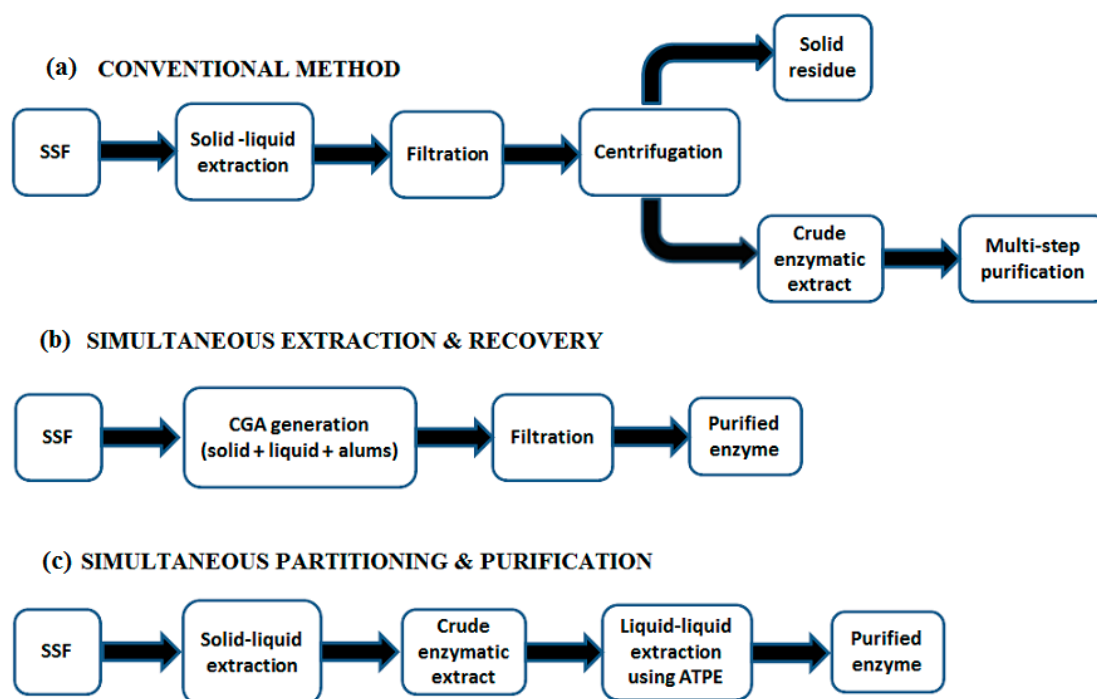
(a) CONVENTIONAL METHOD

SSF

Solid -liquid extraction

Filtration

Centrifugation

Solid residue

Crude enzymatic extract

Multi-step purification

(b) SIMULTANEOUS EXTRACTION & RECOVERY

SSF

CGA generation (solid + liquid + alums)

Filtration

Purified enzyme

(c) SIMULTANEOUS PARTITIONING & PURIFICATION

SSF

Solid-liquid extraction

Crude enzymatic extract

Liquid-liquid extraction using ATPE

Purified enzyme